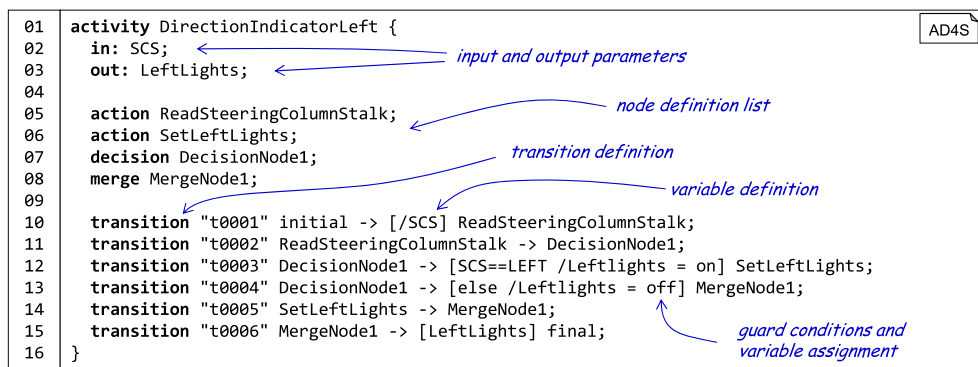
AD4S

01 activity DirectionIndicatorLeft {
02 in: SCS;
03 out: LeftLights;
04
05 action ReadSteeringColumnStalk;
06 action SetLeftLights;
07 decision DecisionNode1;
08 merge MergeNode1;
09
10 transition "t0001" initial -> [/SCS] ReadSteeringColumnStalk;
11 transition "t0002" ReadSteeringColumnStalk -> DecisionNode1;
12 transition "t0003" DecisionNode1 -> [SCS==LEFT /Leftlights = on] SetLeftLights;
13 transition "t0004" DecisionNode1 -> [else /Leftlights = off] MergeNode1;
14 transition "t0005" SetLeftLights -> MergeNode1;
15 transition "t0006" MergeNode1 -> [LeftLights] final;
16 }

input and output parameters

node definition list

transition definition

variable definition

guard conditions and variable assignment